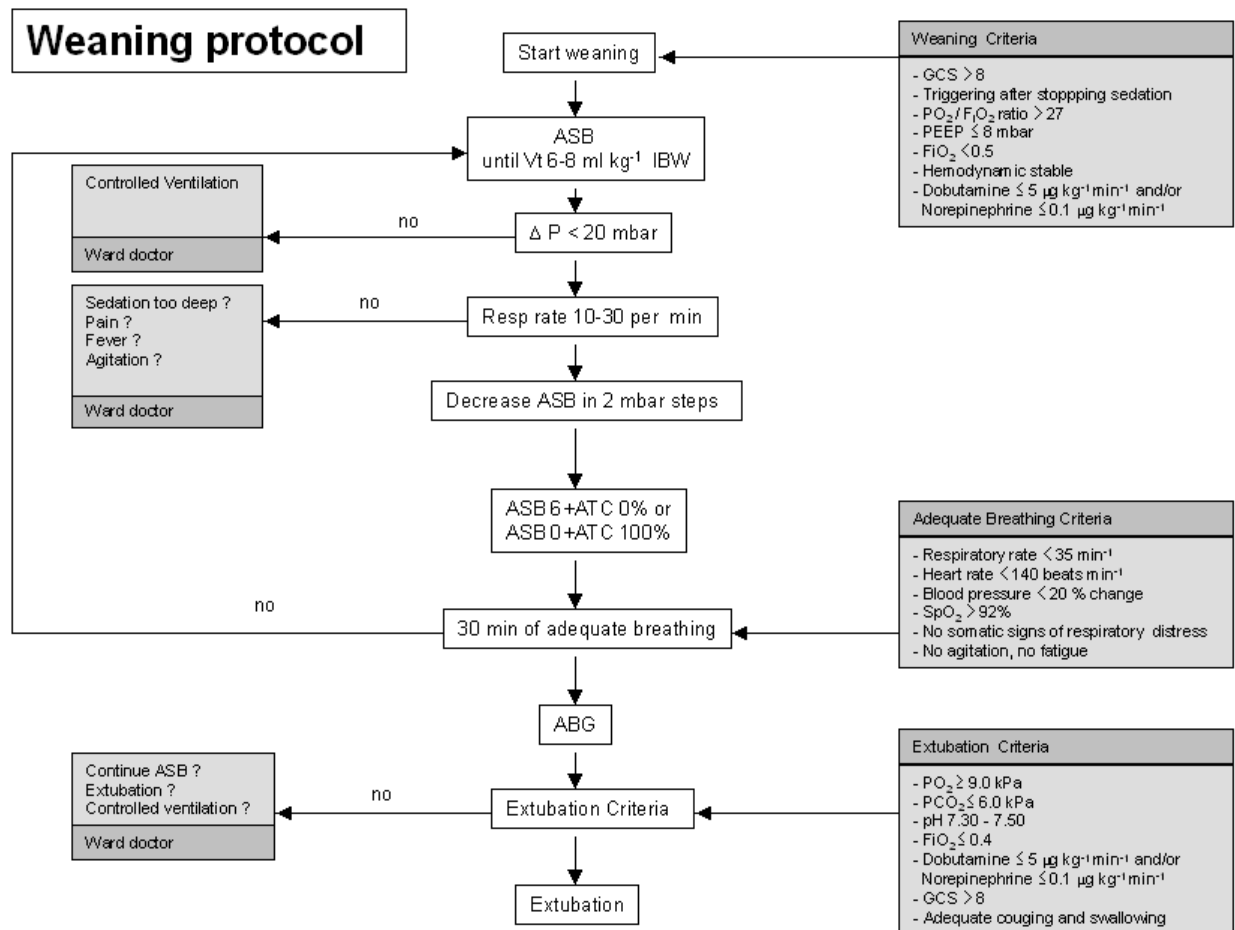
Weaning protocol

Start weaning

Weaning Criteria

- GCS > 8
- Triggering after stopping sedation
- $PO_2 / F_iO_2$ ratio > 27
- PEEP ≤ 8 mbar
- $FiO_2$ < 0.5
- Hemodynamic stable
- Dobutamine ≤ 5 μg $kg^{-1} min^{-1}$ and/or Norepinephrine ≤ 0.1 μg $kg^{-1} min^{-1}$

ASB until Vt 6-8 ml $kg^{-1}$ IBW

Controlled Ventilation

Ward doctor

no

Δ P < 20 mbar

Sedation too deep ?
Pain ?
Fever ?
Agitation ?

Ward doctor

no

Resp rate 10-30 per min

Decrease ASB in 2 mbar steps

ASB 6 + ATC 0% or
ASB 0 + ATC 100%

Adequate Breathing Criteria

- Respiratory rate < 35 $min^{-1}$
- Heart rate < 140 beats $min^{-1}$
- Blood pressure < 20 % change
- $SpO_2$ > 92%
- No somatic signs of respiratory distress
- No agitation, no fatigue

no

30 min of adequate breathing

ABG

Extubation Criteria

- $PO_2$ ≥ 9.0 kPa
- $PCO_2$ ≤ 6.0 kPa
- pH 7.30 - 7.50
- $FiO_2$ ≤ 0.4
- Dobutamine ≤ 5 μg $kg^{-1} min^{-1}$ and/or Norepinephrine ≤ 0.1 μg $kg^{-1} min^{-1}$
- GCS > 8
- Adequate couging and swallowing

Continue ASB ?
Extubation ?
Controlled ventilation ?

Ward doctor

no

Extubation Criteria

Extubation